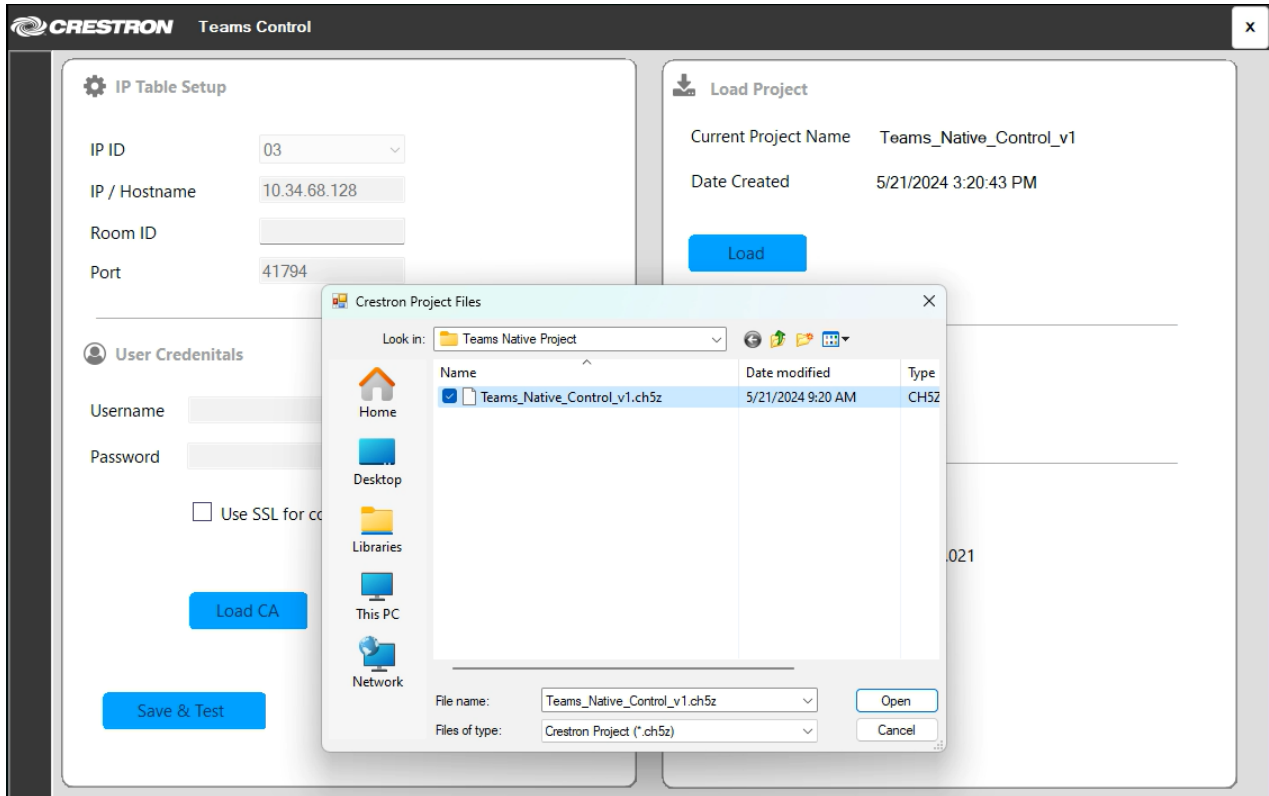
CRESTRON Teams Control

x

IP Table Setup

IP ID 03

IP / Hostname 10.34.68.128

Room ID

Port 41794

User Credenitals

Username

Password

Use SSL for co

Load CA

Save & Test

Load Project

Current Project Name Teams_Native_Control_v1

Date Created 5/21/2024 3:20:43 PM

Load

.021

Crestron Project Files

Look in: Teams Native Project

Home

Desktop

Libraries

This PC

Network

| Name | Date modified | Type |
|---|---|---|
| Teams_Native_Control_v1.ch5z | 5/21/2024 9:20 AM | CH5Z |

File name: Teams_Native_Control_v1.ch5z

Files of type: Crestron Project (*.ch5z)

Open

Cancel